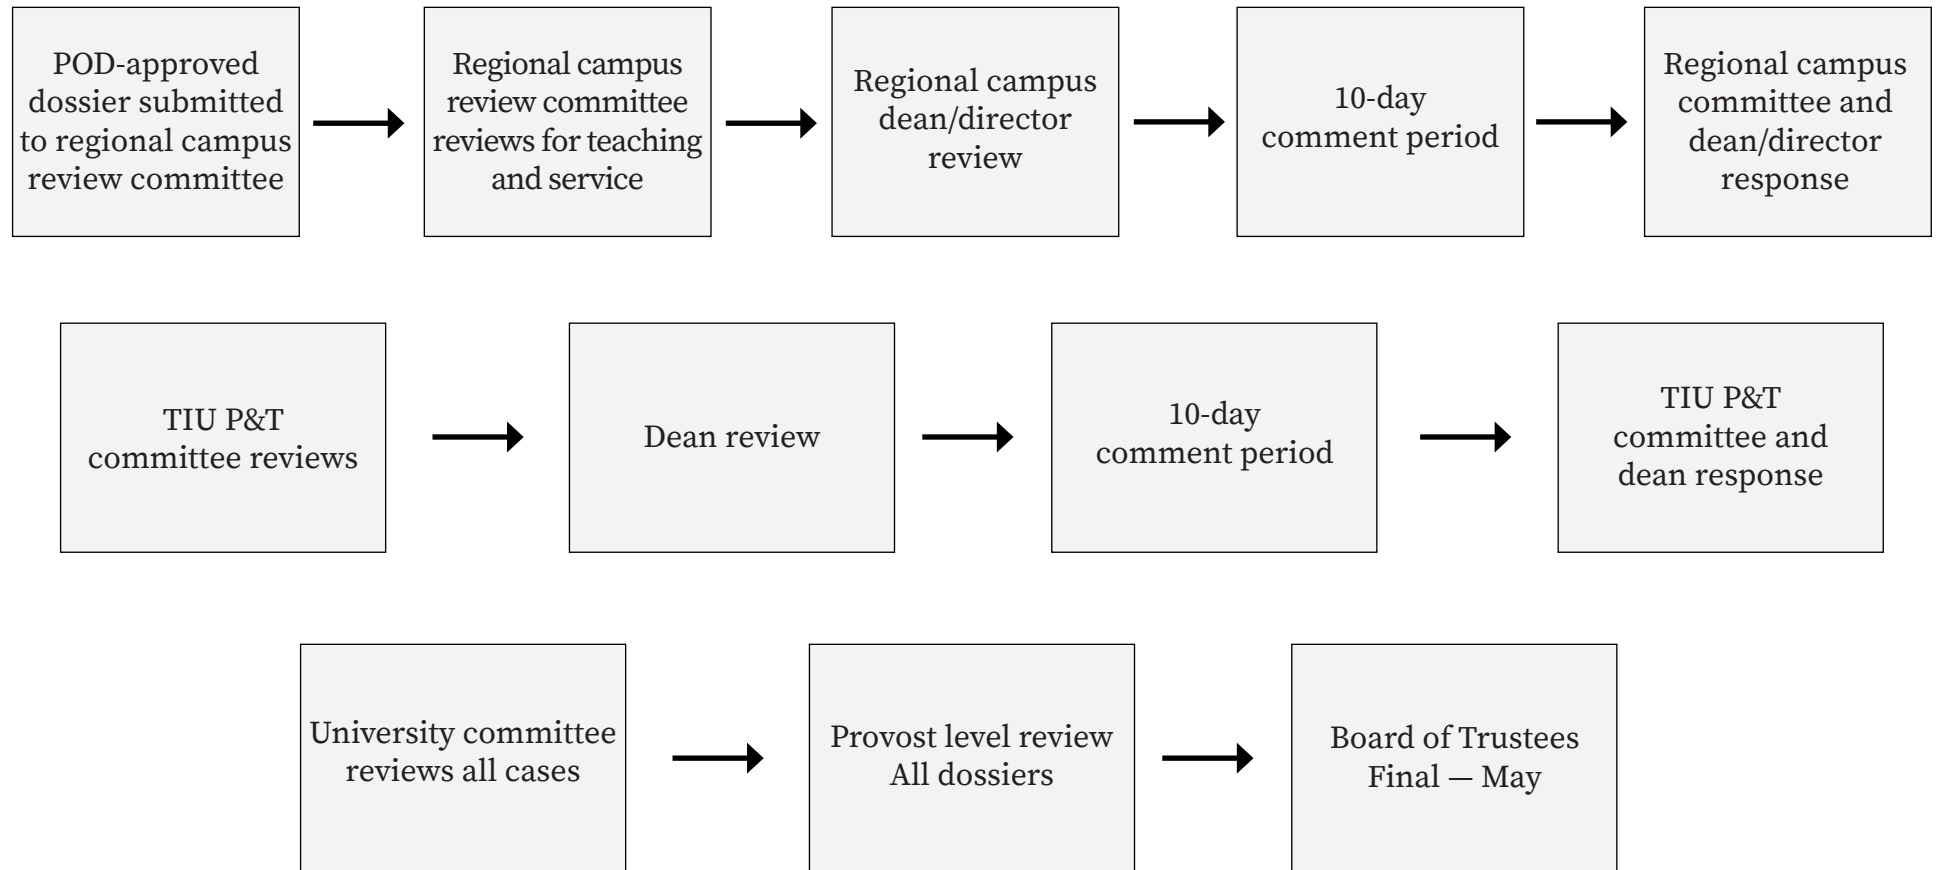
POD-approved dossier submitted to regional campus review committee

Regional campus review committee reviews for teaching and service

Regional campus dean/director review

10-day comment period

Regional campus committee and dean/director response

TIU P&T committee reviews

Dean review

10-day comment period

TIU P&T committee and dean response

University committee reviews all cases

Provost level review All dossiers

Board of Trustees Final — May